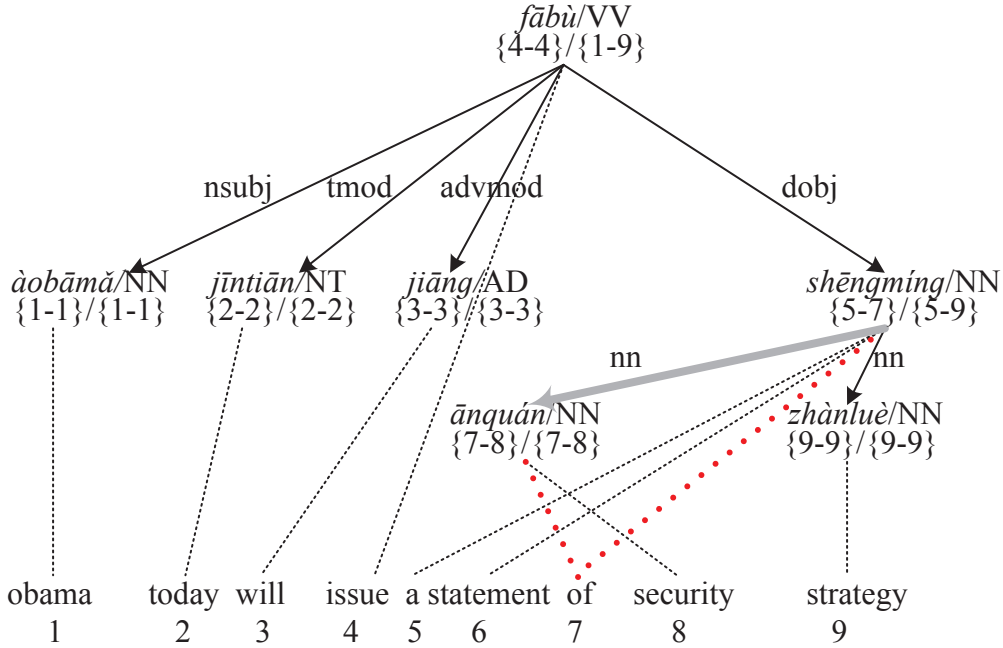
fābù/VV
{4-4}/{1-9}

nsubj tmod advmod dobj

àobāmǎ/NN
{1-1}/{1-1}

jīntiān/NT
{2-2}/{2-2}

jiāng/AD
{3-3}/{3-3}

shēngmíng/NN
{5-7}/{5-9}

nn nn

ānquán/NN
{7-8}/{7-8}

zhànluè/NN
{9-9}/{9-9}

obama today will issue a statement of security strategy
1 2 3 4 5 6 7 8 9